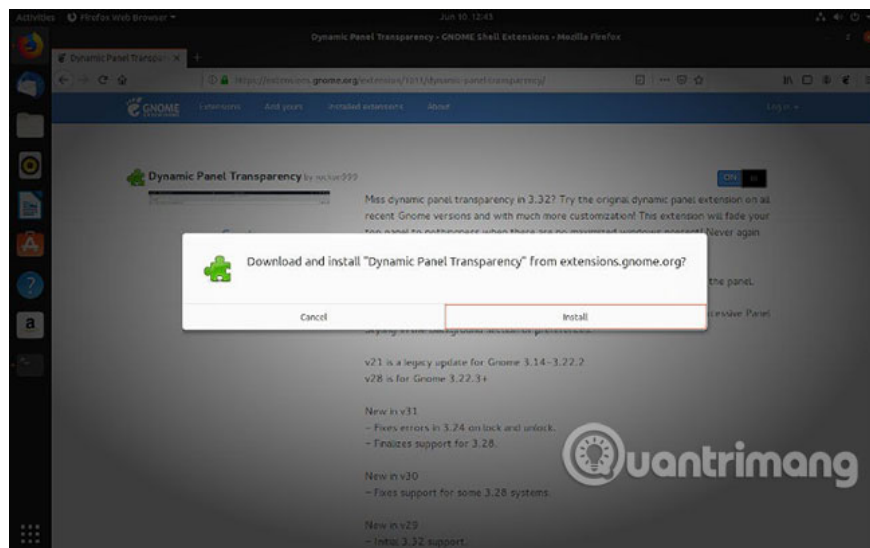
Activities Firefox Web Browser

Jun 10 12:43

Dynamic Panel Transparency - GNOME Shell Extensions - Mozilla Firefox

Dynamic Panel Transpa ×

https://extensions.gnome.org/extension/1011/dynamic-panel-transparency/

GNOME Extensions Add yours Installed extensions About Log in

Dynamic Panel Transparency by rockon999

ON

Miss dynamic panel transparency in 3.32? Try the original dynamic panel extension on all recent Gnome versions and with much more customization! This extension will fade your top panel to nothingness when there are no maximized windows present! Never again

Download and install "Dynamic Panel Transparency" from extensions.gnome.org?

Cancel

Install

the panel.

v21 is a legacy update for Gnome 3.14-3.22.2
v28 is for Gnome 3.22.3+

New in v31
- Fixes errors in 3.24 on lock and unlock.
- Finalizes support for 3.28.

New in v30
- Fixes support for some 3.28 systems.

New in v29
- Initial 3.32 support.

uantrimang